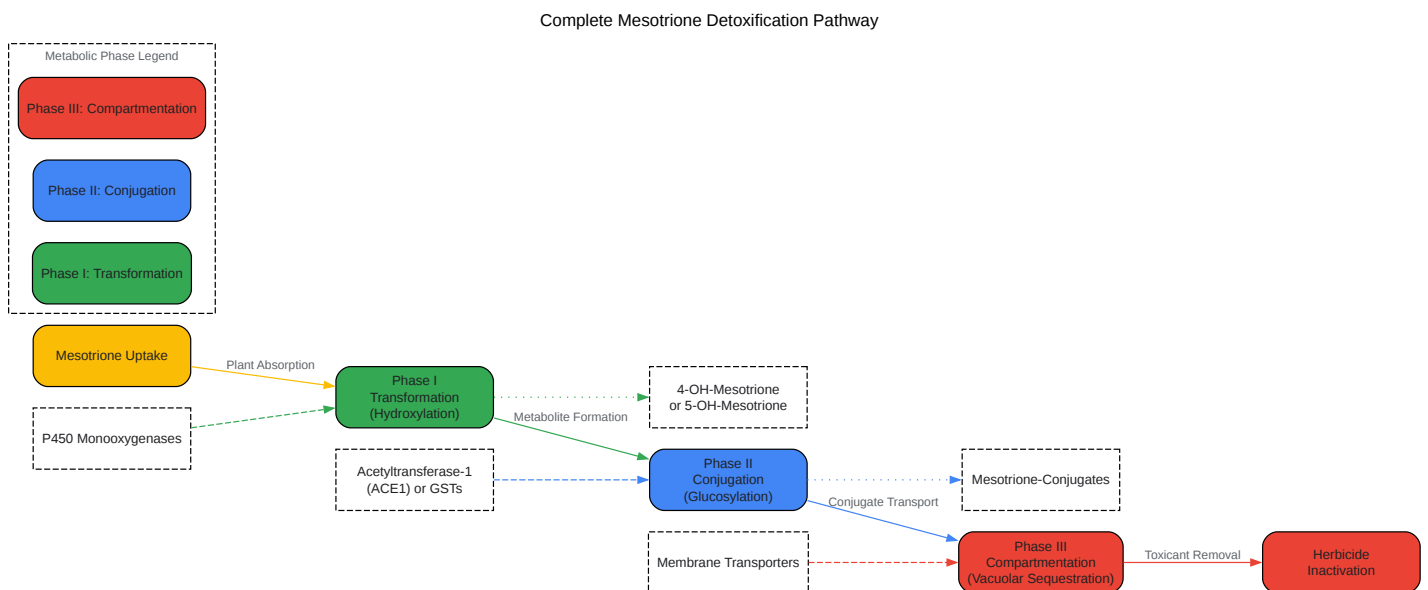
Complete Mesotrione Detoxification Pathway

Metabolic Phase Legend

Phase III: Compartmentation

Phase II: Conjugation

Phase I: Transformation

Mesotrione Uptake

Plant Absorption

P450 Monooxygenases

Phase I
Transformation
(Hydroxylation)

4-OH-Mesotrione
or 5-OH-Mesotrione

Metabolite Formation

Acetyltransferase-1
(ACE1) or GSTs

Phase II
Conjugation
(Glucosylation)

Mesotrione-Conjugates

Conjugate Transport

Membrane Transporters

Phase III
Compartmentation
(Vacuolar Sequestration)

Toxicant Removal

Herbicide
Inactivation